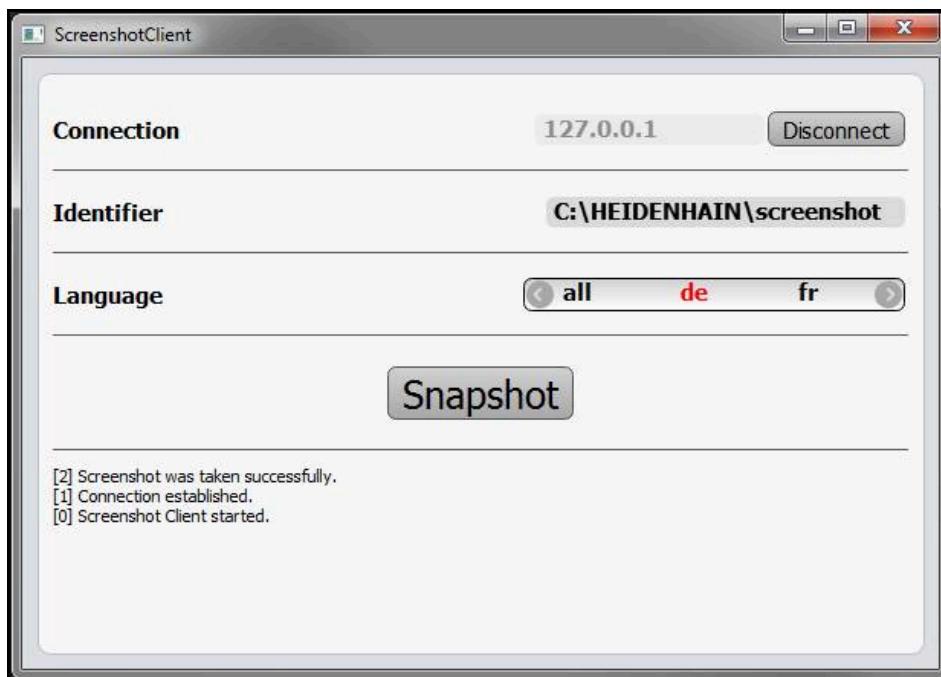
ScreenshotClient

Connection
127.0.0.1
Disconnect

Identifier
C:\HEIDENHAIN\screenshot

Language
all
de
fr

Snapshot

[2] Screenshot was taken successfully.
[1] Connection established.
[0] Screenshot Client started.